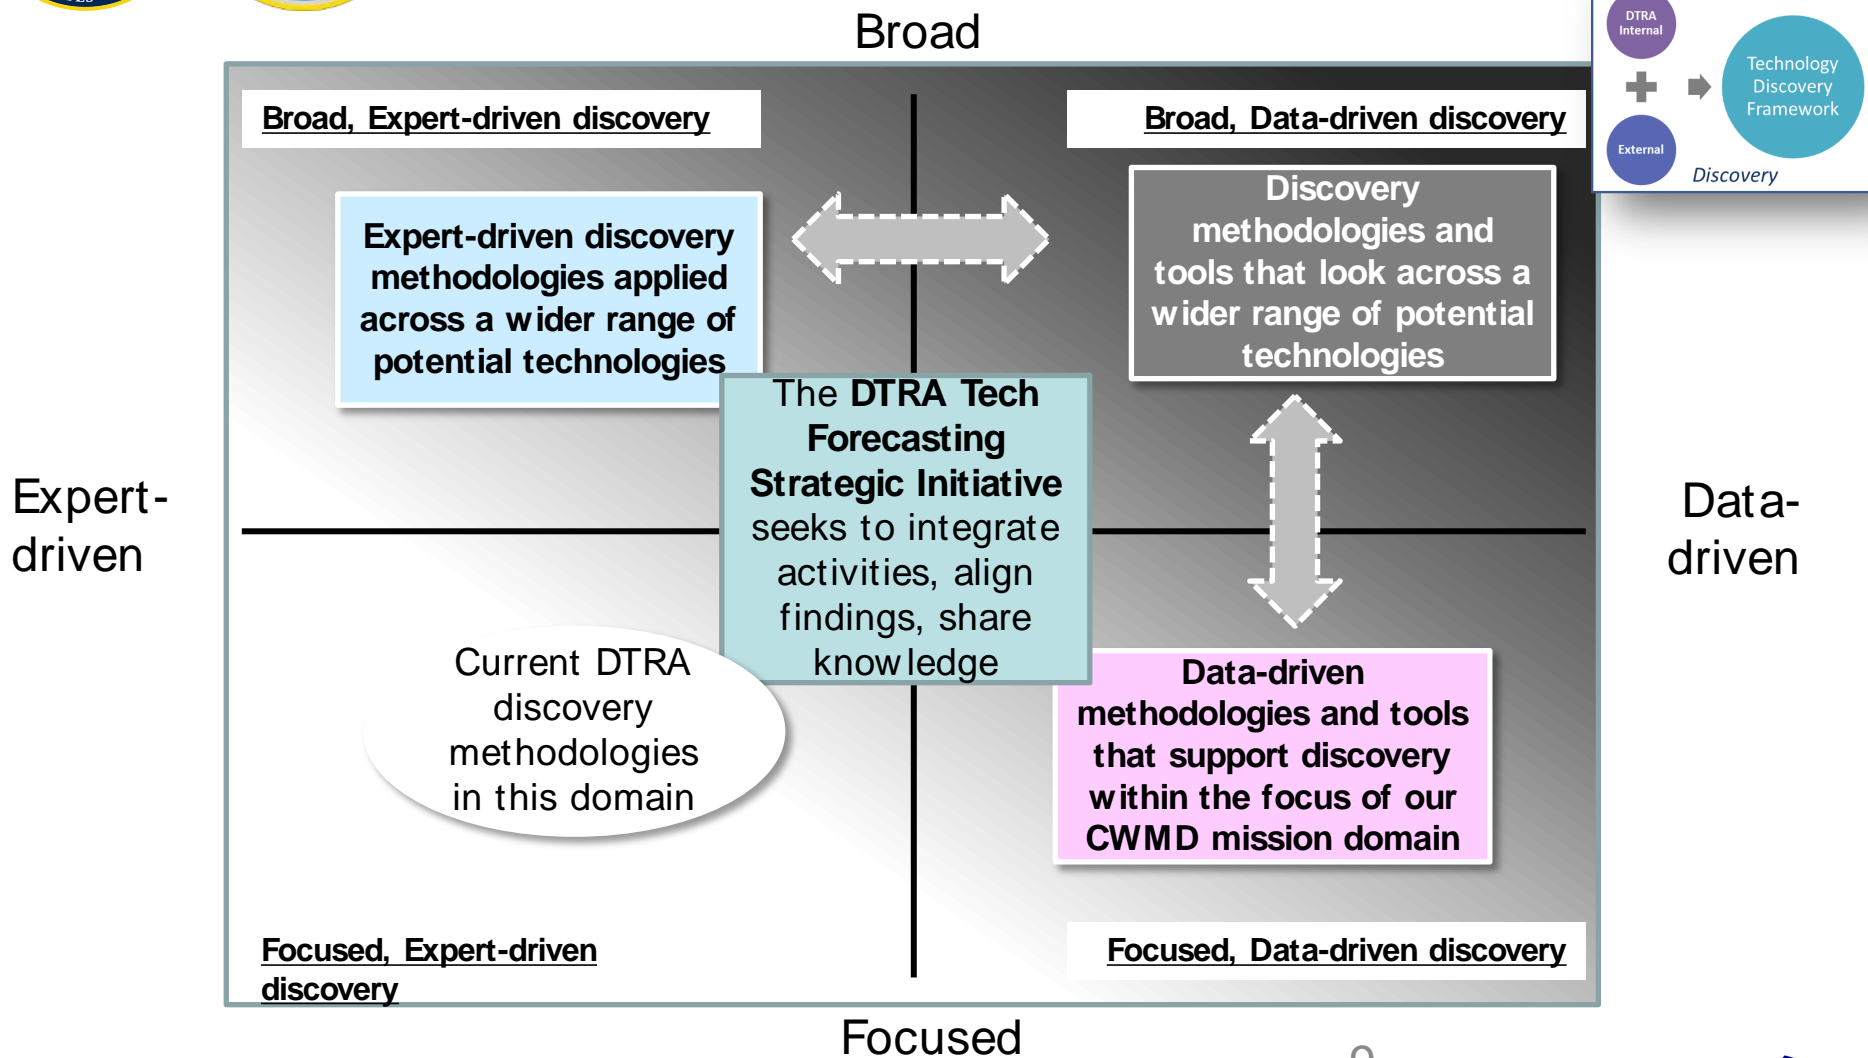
Broad

DTRA Internal

External

Technology Discovery Framework

Discovery

Broad, Expert-driven discovery

Broad, Data-driven discovery

Expert-driven discovery methodologies applied across a wider range of potential technologies

Discovery methodologies and tools that look across a wider range of potential technologies

Expert-driven

The DTRA Tech Forecasting Strategic Initiative seeks to integrate activities, align findings, share knowledge

Data-driven

Current DTRA discovery methodologies in this domain

Data-driven methodologies and tools that support discovery within the focus of our CWMD mission domain

Focused, Expert-driven discovery

Focused, Data-driven discovery

Focused